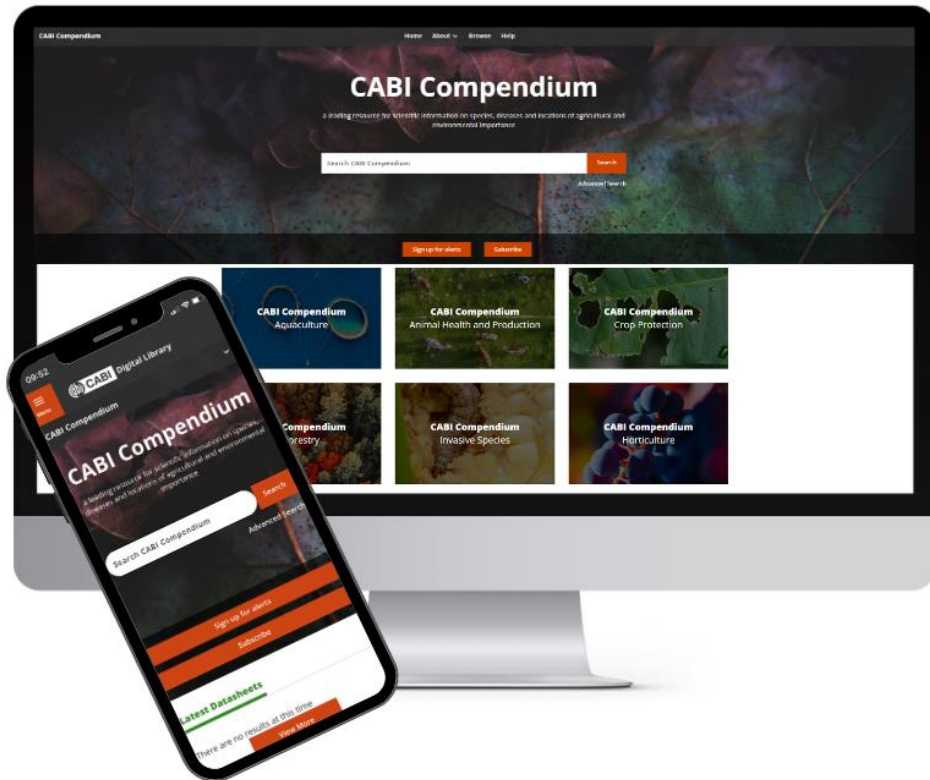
CABI Compendium

Home About Browse Help

CABI Compendium

a leading resource for scientific information on species, diseases and locations of agricultural and environmental importance

Search CABI Compendium

Search

Advanced Search

Sign up for alerts

Subscribe

CABI Compendium
Aquaculture

CABI Compendium
Animal Health and Production

CABI Compendium
Crop Protection

Compendium
Forestry

CABI Compendium
Invasive Species

CABI Compendium
Horticulture

09:52

CABI Digital Library

Menu

CABI Compendium

CABI Compendium

a leading resource for scientific information on species, diseases and locations of agricultural and environmental importance

Search CABI Compendium

Search

Advanced Search

Sign up for alerts

Subscribe

Latest Datasheets

There are no results at this time

View More